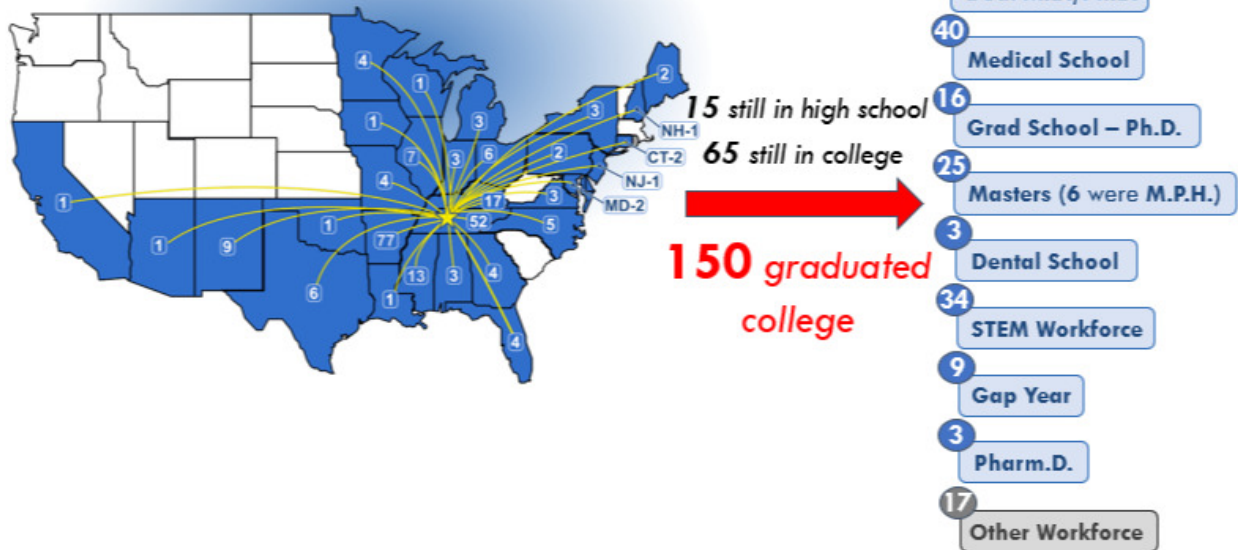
4
1
2
1
3
3
NH-1
7
3
6
2
CT-2
4
NJ-1
1
17
3
MD-2
1
52
5
1
9
77
6
13
3
4
1
4

15 still in high school
65 still in college

150 graduated college

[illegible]
40 Medical School
16 Grad School – Ph.D.
25 Masters (6 were M.P.H.)
3 Dental School
34 STEM Workforce
9 Gap Year
3 Pharm.D.
17 Other Workforce